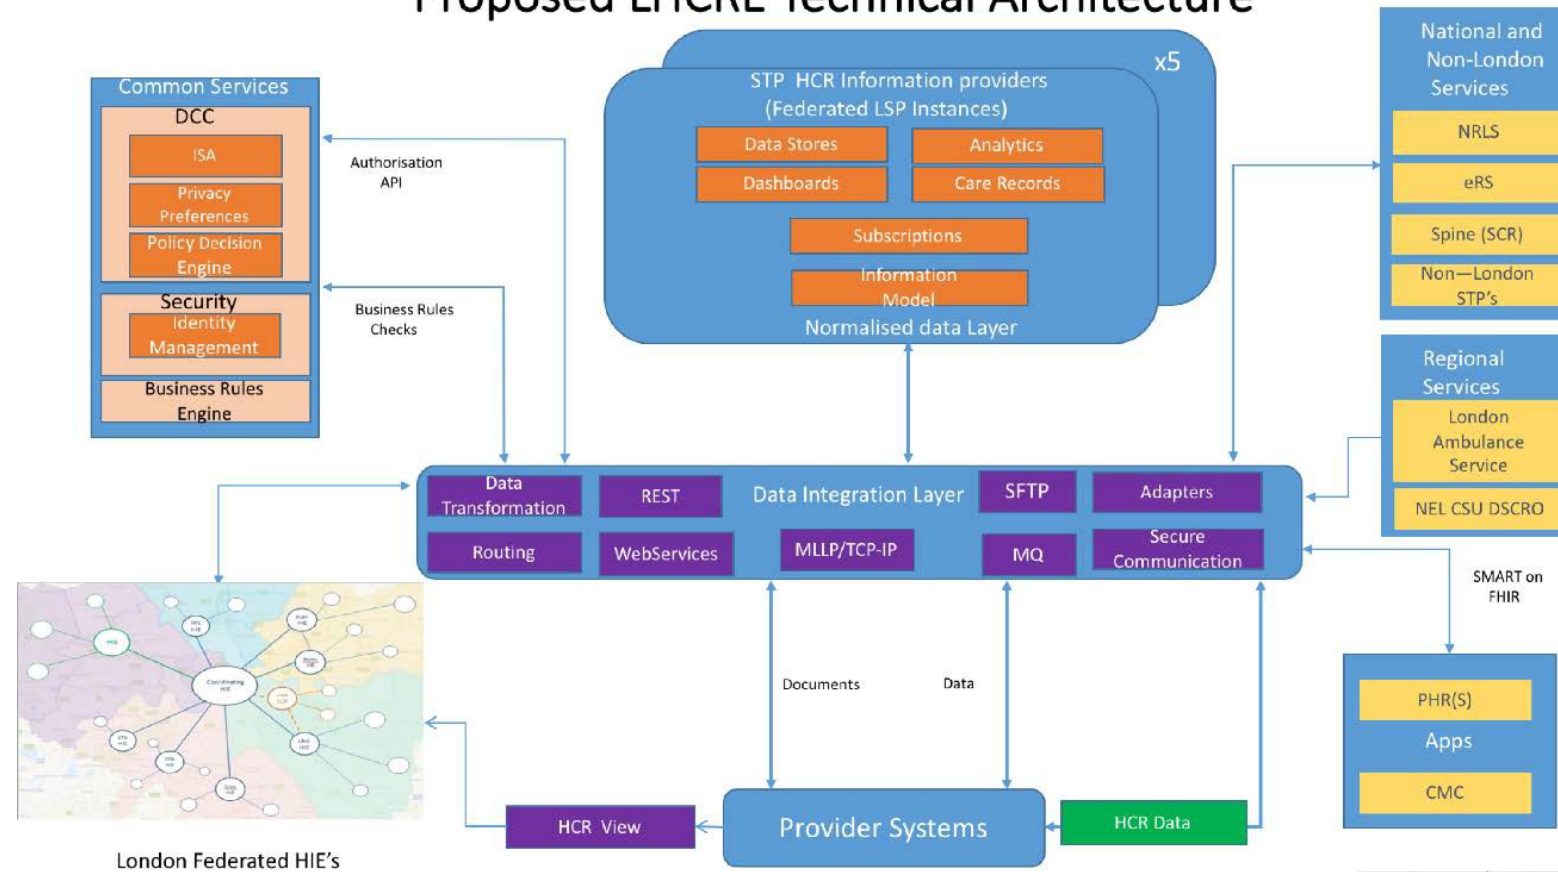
Proposed LHCRE Technical Architecture

Common Services
DCC
ISA
Privacy Preferences
Policy Decision Engine
Security
Identity Management
Business Rules Engine

Authorisation API

Business Rules Checks

x5
STP HCR Information providers (Federated LSP Instances)
Data Stores
Analytics
Dashboards
Care Records
Subscriptions
Information Model
Normalised data Layer

National and Non-London Services
NRLS
eRS
Spine (SCR)
Non—London STP's

Regional Services
London Ambulance Service
NEL CSU DSCRO

Data Transformation
REST
Data Integration Layer
SFTP
Adapters
Routing
WebServices
MLLP/TCP-IP
MQ
Secure Communication

SMART on FHIR

Documents
Data

PHR(S)
Apps
CMC

HCR View
Provider Systems
HCR Data

London Federated HIE's